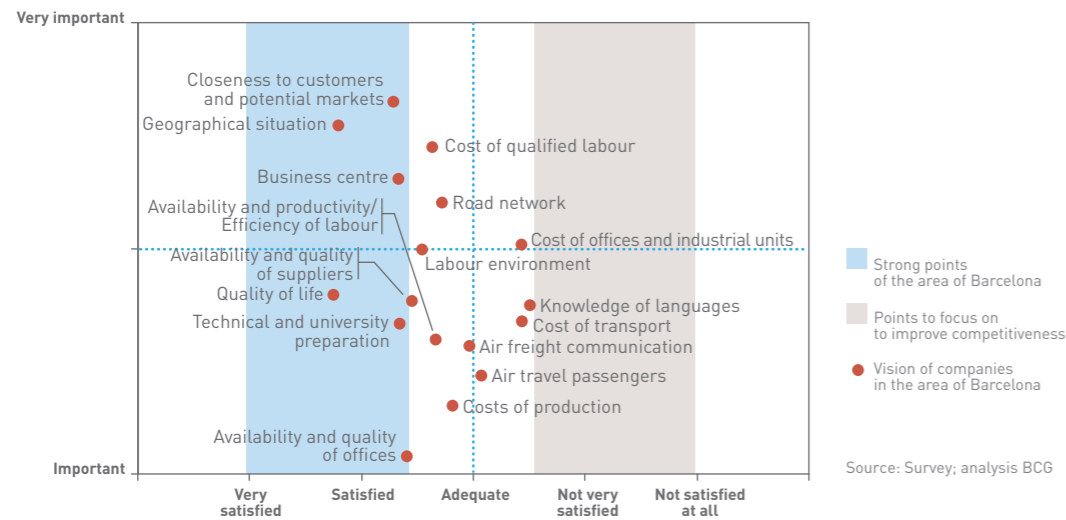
Very important

Closeness to customers and potential markets
Geographical situation
Cost of qualified labour
Business centre
Road network
Availability and productivity/ Efficiency of labour
Cost of offices and industrial units
Availability and quality of suppliers
Labour environment
Quality of life
Knowledge of languages
Technical and university preparation
Cost of transport
Air freight communication
Air travel passengers
Costs of production
Availability and quality of offices

Important

Very satisfied
Satisfied
Adequate
Not very satisfied
Not satisfied at all

Strong points of the area of Barcelona
Points to focus on to improve competitiveness
Vision of companies in the area of Barcelona

Source: Survey; analysis BCG